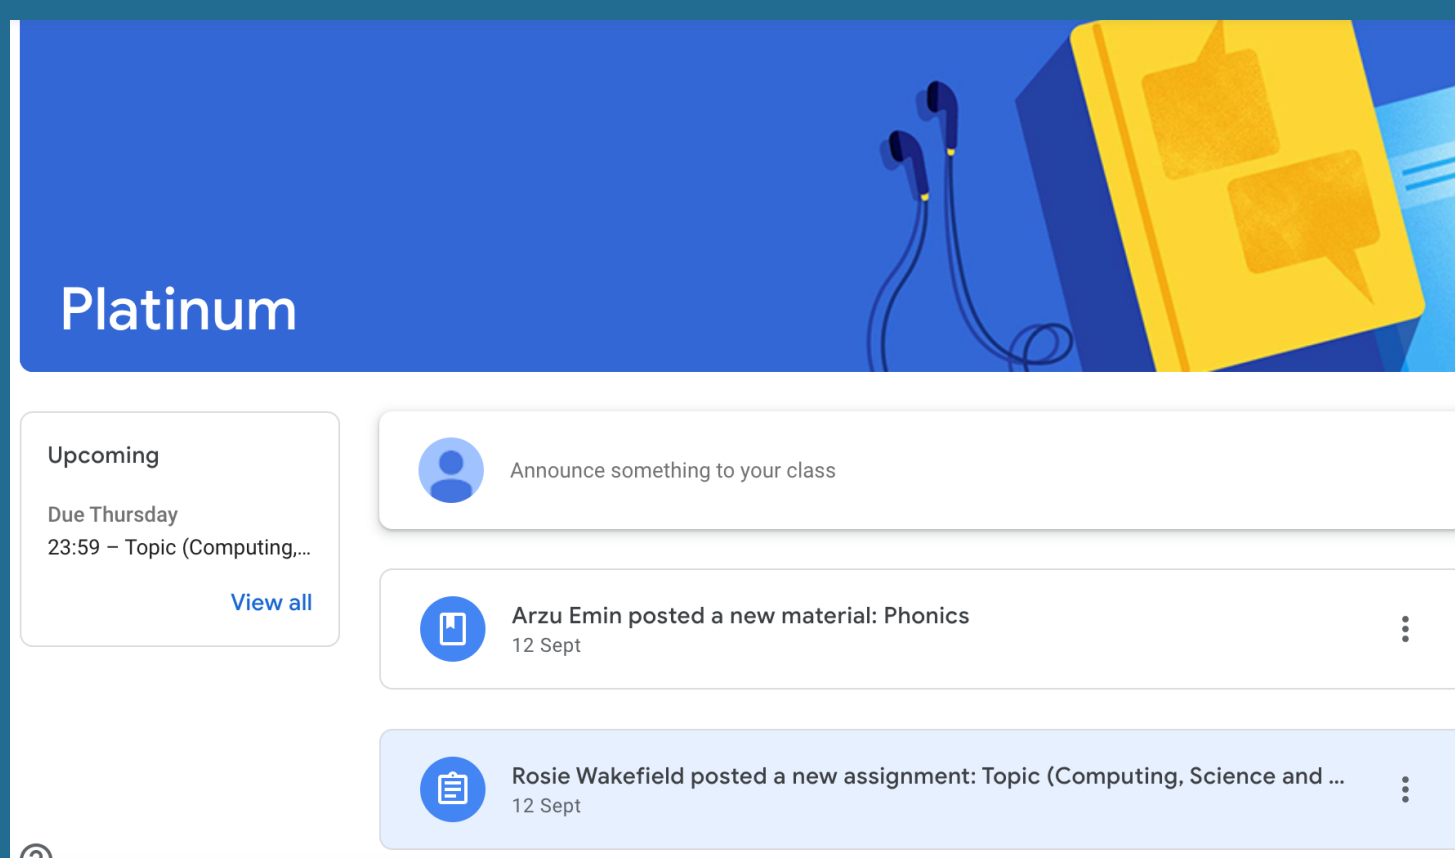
Platinum

Upcoming

Due Thursday

23:59 – Topic (Computing,...

View all

Announce something to your class

Arzu Emin posted a new material: Phonics

12 Sept

Rosie Wakefield posted a new assignment: Topic (Computing, Science and ...

12 Sept